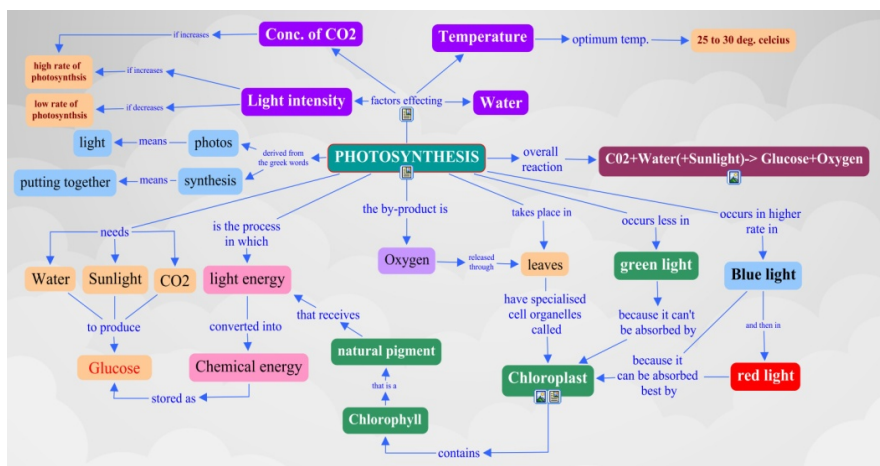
Conc. of CO2

if increases

Temperature

optimum temp.

25 to 30 deg. celcius

high rate of photosynthesis

if increases

Light intensity

factors effecting

Water

low rate of photosynthesis

if decreases

light

means

photos

derived from the greek words

PHOTOSYNTHESIS

overall reaction

C02+Water(+Sunlight)-> Glucose+Oxygen

putting together

means

synthesis

needs

is the process in which

the by-product is

takes place in

occurs less in

occurs in higher rate in

Water

Sunlight

CO2

light energy

Oxygen

released through

leaves

green light

Blue light

to produce

converted into

that receives

have specialised cell organelles called

because it can't be absorbed by

and then in

Glucose

Chemical energy

natural pigment

because it can be absorbed best by

Chloroplast

red light

stored as

that is a

Chlorophyll

contains